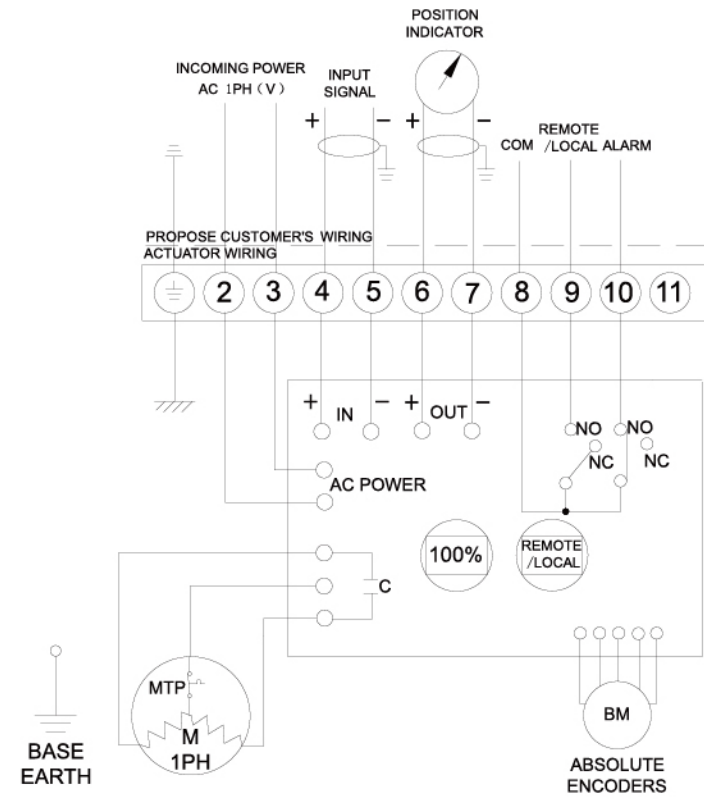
POSITION INDICATOR

INCOMING POWER
AC 1PH（V）

INPUT SIGNAL

+ − + −

COM

REMOTE /LOCAL

ALARM

PROPOSE CUSTOMER'S WIRING
ACTUATOR WIRING

2 3 4 5 6 7 8 9 10 11

+ IN − + OUT −

NO NO
NC NC

AC POWER

100%

REMOTE /LOCAL

C

MTP

M
1PH

BM

BASE EARTH

ABSOLUTE ENCODERS